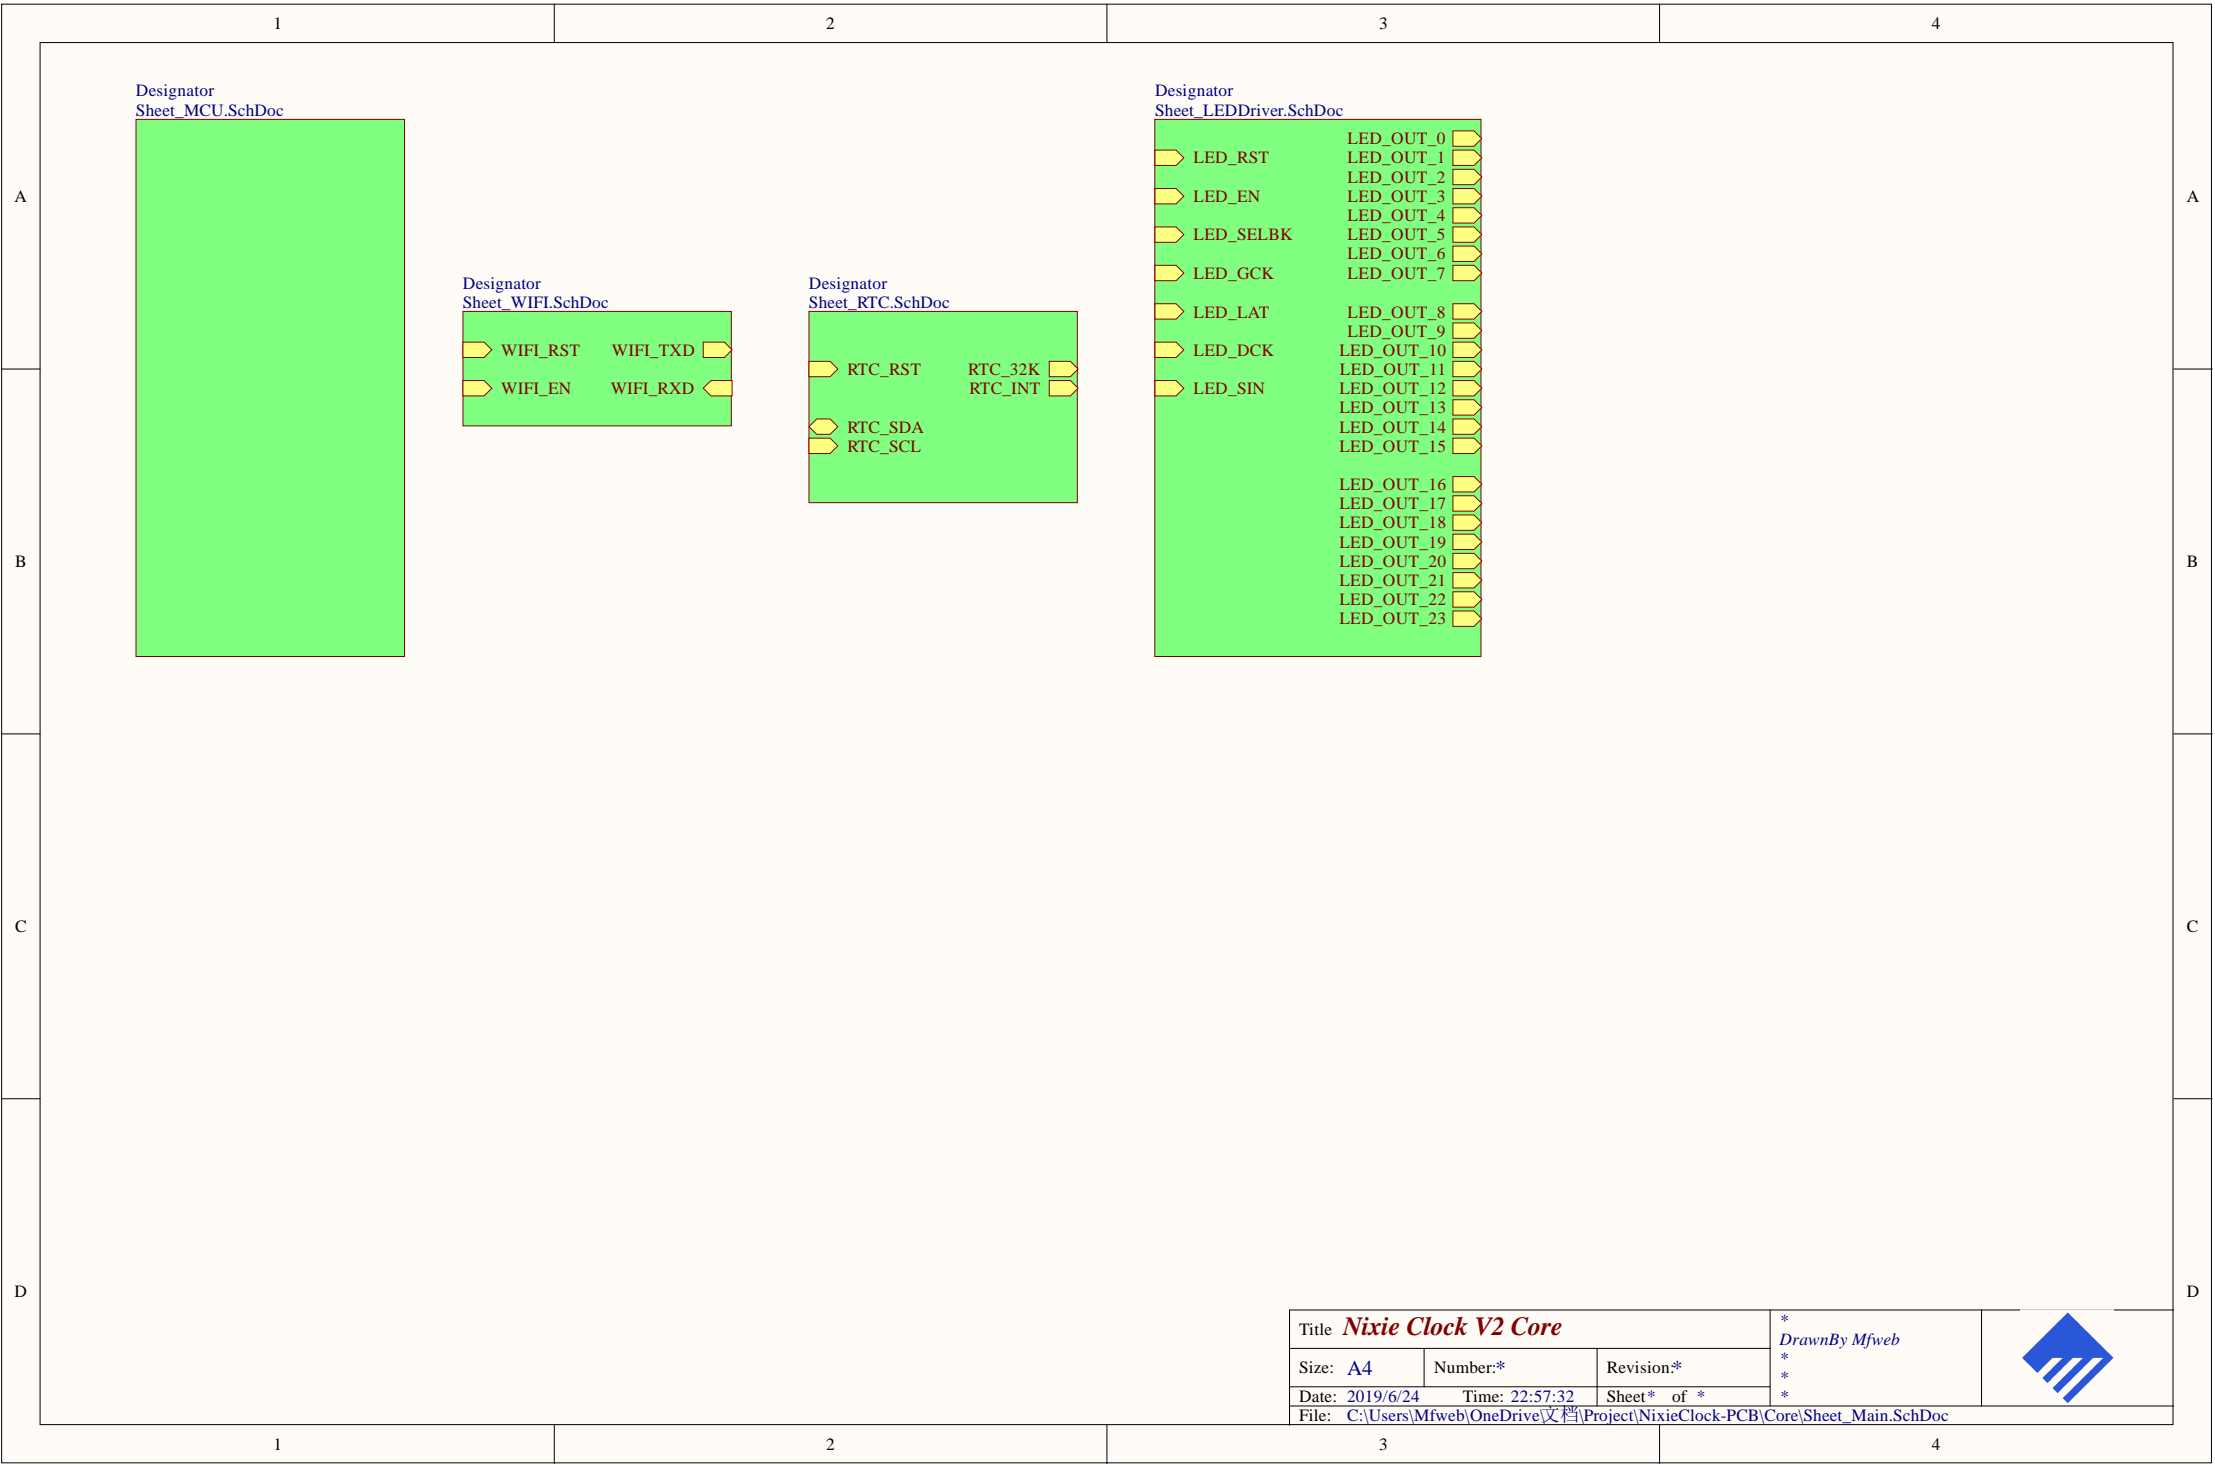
1
2
3
4

A
B
C
D

Designator
Sheet_MCU.SchDoc

Designator
Sheet_WIFI.SchDoc
WIFI_RST
WIFI_TXD
WIFI_EN
WIFI_RXD

Designator
Sheet_RTC.SchDoc
RTC_RST
RTC_32K
RTC_INT
RTC_SDA
RTC_SCL

Designator
Sheet_LEDDriver.SchDoc
LED_RST
LED_EN
LED_SELBK
LED_GCK
LED_LAT
LED_DCK
LED_SIN
LED_OUT_0
LED_OUT_1
LED_OUT_2
LED_OUT_3
LED_OUT_4
LED_OUT_5
LED_OUT_6
LED_OUT_7
LED_OUT_8
LED_OUT_9
LED_OUT_10
LED_OUT_11
LED_OUT_12
LED_OUT_13
LED_OUT_14
LED_OUT_15
LED_OUT_16
LED_OUT_17
LED_OUT_18
LED_OUT_19
LED_OUT_20
LED_OUT_21
LED_OUT_22
LED_OUT_23

A
B
C
D

Title Nixie Clock V2 Core
Size: A4
Number:*
Revision:*
Date: 2019/6/24
Time: 22:57:32
Sheet* of *
File: C:\Users\Mfweb\OneDrive\文档\Project\NixieClock-PCB\Core\Sheet_Main.SchDoc
*
DrawnBy Mfweb
*
*
*

1
2
3
4